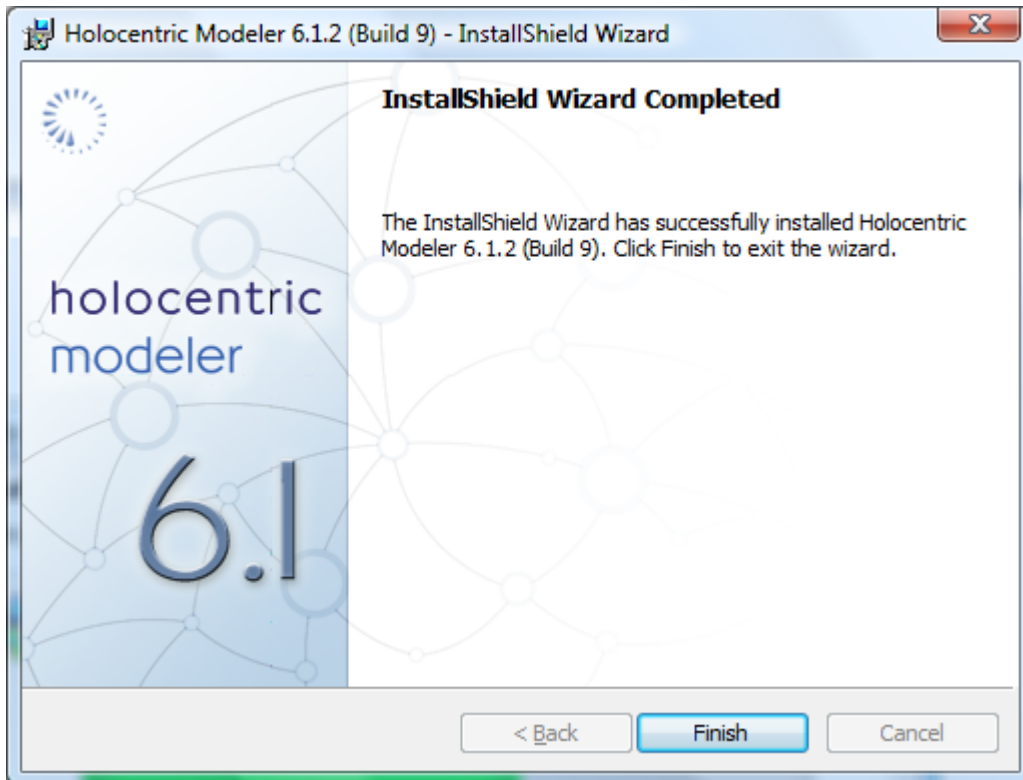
Holocentric Modeler 6.1.2 (Build 9) - InstallShield Wizard

holocentric modeler

6.1

InstallShield Wizard Completed

The InstallShield Wizard has successfully installed Holocentric Modeler 6.1.2 (Build 9). Click Finish to exit the wizard.

< Back

Finish

Cancel